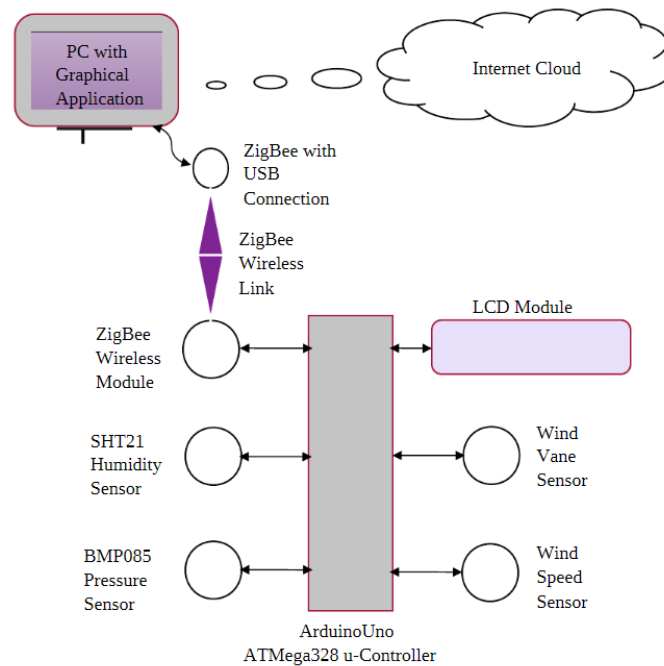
PC with Graphical Application

Internet Cloud

ZigBee with USB Connection

ZigBee Wireless Link

ZigBee Wireless Module

LCD Module

SHT21 Humidity Sensor

Wind Vane Sensor

BMP085 Pressure Sensor

Wind Speed Sensor

ArduinoUno ATMega328 u-Controller